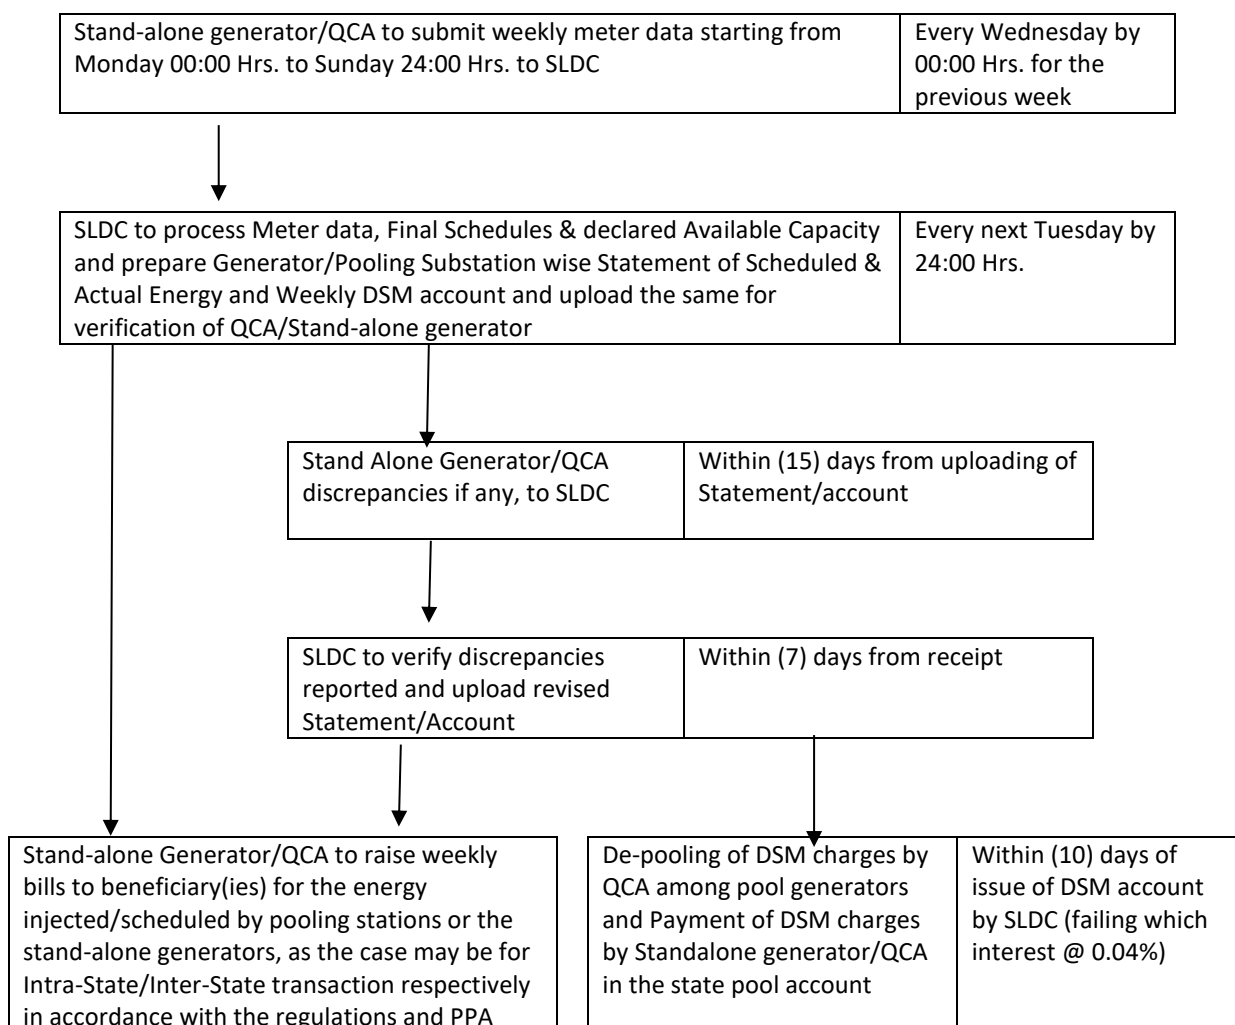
| Stand-alone generator/QCA to submit weekly meter data starting from Monday 00:00 Hrs. to Sunday 24:00 Hrs. to SLDC | Every Wednesday by 00:00 Hrs. for the previous week |
|---|---|

| SLDC to process Meter data, Final Schedules & declared Available Capacity and prepare Generator/Pooling Substation wise Statement of Scheduled & Actual Energy and Weekly DSM account and upload the same for verification of QCA/Stand-alone generator | Every next Tuesday by 24:00 Hrs. |
|---|---|

| Stand Alone Generator/QCA discrepancies if any, to SLDC | Within (15) days from uploading of Statement/account |
|---|---|

| SLDC to verify discrepancies reported and upload revised Statement/Account | Within (7) days from receipt |
|---|---|

Stand-alone Generator/QCA to raise weekly bills to beneficiary(ies) for the energy injected/scheduled by pooling stations or the stand-alone generators, as the case may be for Intra-State/Inter-State transaction respectively in accordance with the regulations and PPA

| De-pooling of DSM charges by QCA among pool generators and Payment of DSM charges by Standalone generator/QCA in the state pool account | Within (10) days of issue of DSM account by SLDC (failing which interest @ 0.04%) |
|---|---|